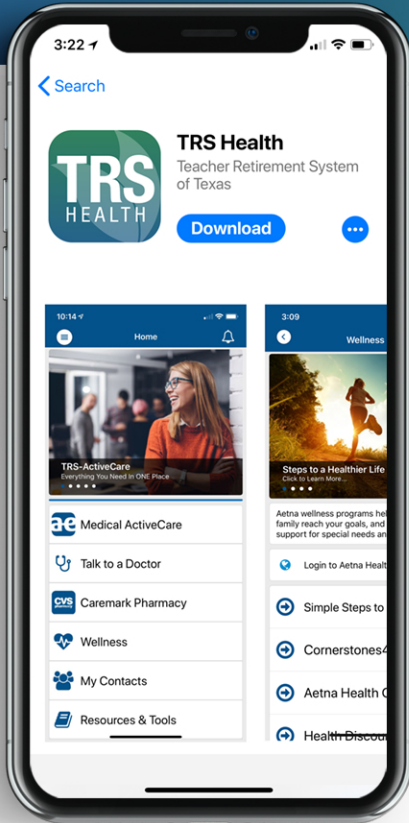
3:22

Search

TRS HEALTH

TRS Health

Teacher Retirement System of Texas

Download

10:14

Home

TRS-ActiveCare
Everything You Need In ONE Place

ae Medical ActiveCare

Talk to a Doctor

CVS Caremark Pharmacy

Wellness

My Contacts

Resources & Tools

3:09

Wellness

Steps to a Healthier Life
Click to Learn More...

Aetna wellness programs hel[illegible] family reach your goals, and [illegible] support for special needs an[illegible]

Login to Aetna Healt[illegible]

Simple Steps to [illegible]

Cornerstones4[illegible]

Aetna Health C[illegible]

Health Discou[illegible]